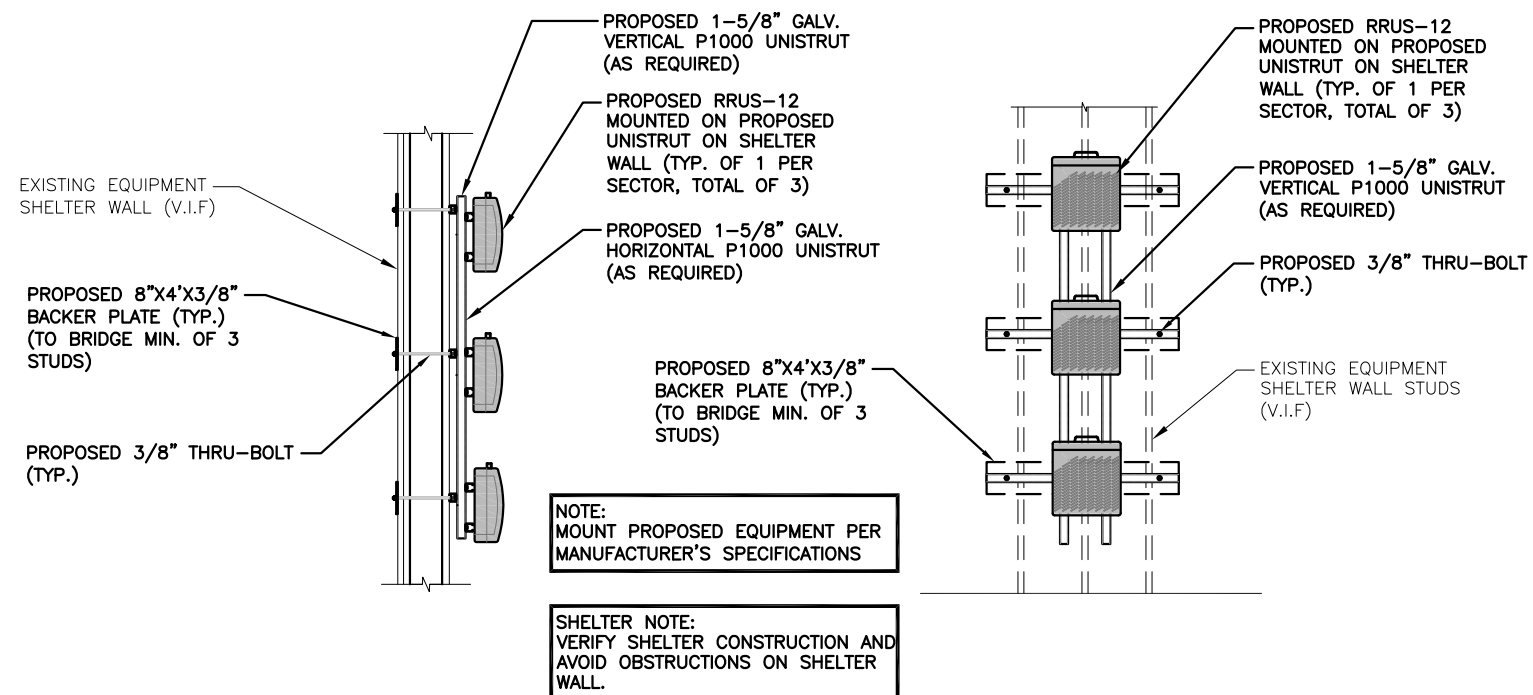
PROPOSED 1-5/8" GALV. VERTICAL P1000 UNISTRUT (AS REQUIRED)

PROPOSED RRUS-12 MOUNTED ON PROPOSED UNISTRUT ON SHELTER WALL (TYP. OF 1 PER SECTOR, TOTAL OF 3)

EXISTING EQUIPMENT SHELTER WALL (V.I.F)

PROPOSED 1-5/8" GALV. HORIZONTAL P1000 UNISTRUT (AS REQUIRED)

PROPOSED 8"X4'X3/8" BACKER PLATE (TYP.) (TO BRIDGE MIN. OF 3 STUDS)

PROPOSED 3/8" THRU-BOLT (TYP.)

PROPOSED RRUS-12 MOUNTED ON PROPOSED UNISTRUT ON SHELTER WALL (TYP. OF 1 PER SECTOR, TOTAL OF 3)

PROPOSED 1-5/8" GALV. VERTICAL P1000 UNISTRUT (AS REQUIRED)

PROPOSED 3/8" THRU-BOLT (TYP.)

PROPOSED 8"X4'X3/8" BACKER PLATE (TYP.) (TO BRIDGE MIN. OF 3 STUDS)

EXISTING EQUIPMENT SHELTER WALL STUDS (V.I.F)

NOTE:
MOUNT PROPOSED EQUIPMENT PER MANUFACTURER'S SPECIFICATIONS

SHELTER NOTE:
VERIFY SHELTER CONSTRUCTION AND AVOID OBSTRUCTIONS ON SHELTER WALL.